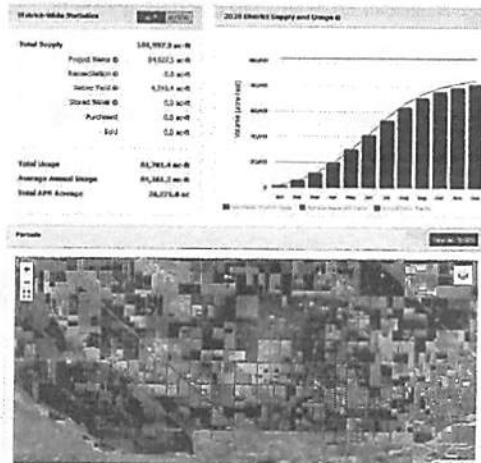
District-Wide Statistics

2020 District Supply and Usage

Total Supply | 106,997.3 ac-ft
Project Water | 91,027.5 ac-ft
Reconciliation | 0.0 ac-ft
Water Yield | 4,353.4 ac-ft
Stored Water | 0.0 ac-ft
Purchased | 0.0 ac-ft
Sold | 0.0 ac-ft

Total Usage | 83,781.4 ac-ft
Average Annual Usage | 91,383.2 ac-ft
Total APN Acreage | 26,273.8 ac

Parcels

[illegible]